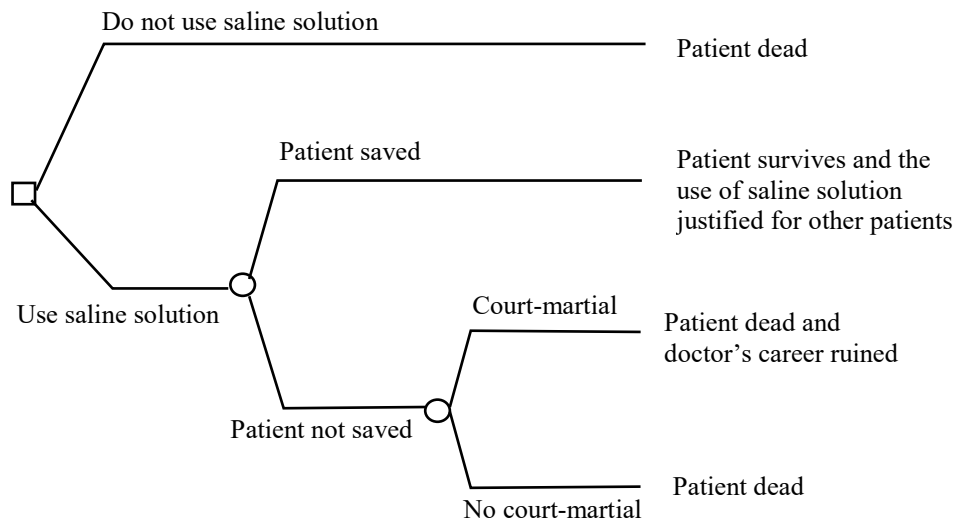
Do not use saline solution

Patient dead

Patient saved

Patient survives and the use of saline solution justified for other patients

Use saline solution

Court-martial

Patient dead and doctor’s career ruined

Patient not saved

Patient dead

No court-martial